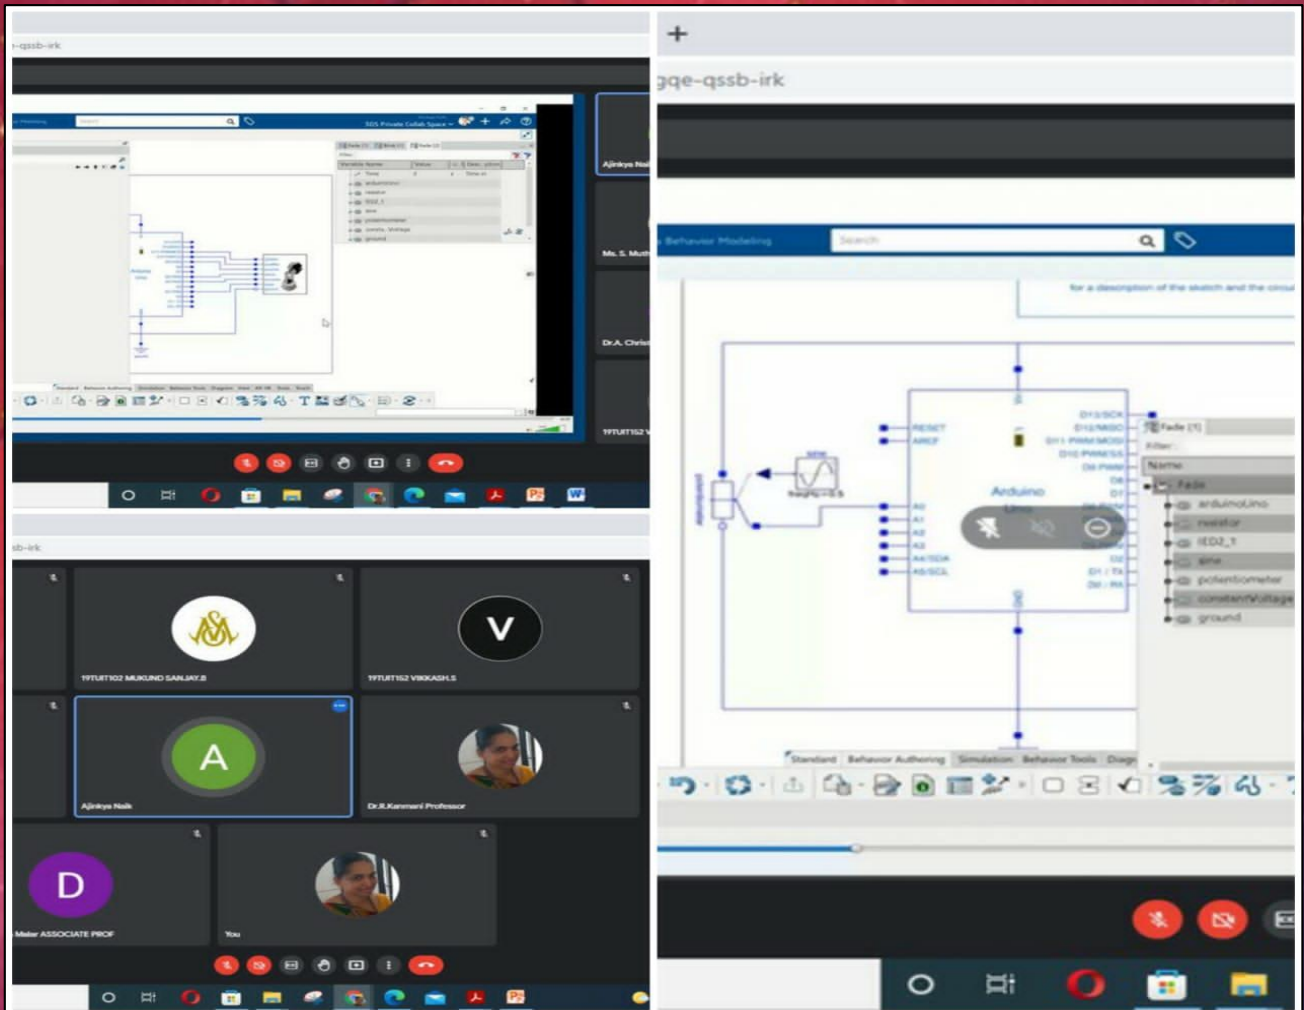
-qssb-irk

Modeling

Search

SDS Private Collab Space

Variable Name | Value

Time

arduinoUno

resistor

lED2_1

sine

potentiometer

constantVoltage

ground

Ajinkya Naik

Ms. S. Muth

Dr.A. Chris

19TUIT152 V

Standard Behavior Authoring Simulation Behavior Tools Diagram View AR-VR Tools Touch

sb-irk

19TUIT102 MUKUND SANJAY.B

V

19TUIT152 VIKKASH.S

A

Ajinkya Naik

Dr.R.Kanmani Professor

D

Malar ASSOCIATE PROF

You

+

gqe-qssb-irk

Behavior Modeling

Search

for a description of the sketch and the circu

potentiometer

sine

freqHz=0.5

RESET

AREF

A0

A1

A2

A3

A4/SDA

A5/SCL

D13/SCK

D12/MISO

D11 PWM/MOSI

D10 PWM/SS

D9 PWM

D8

D7

D2

D1 / TX

D0 / RX

Arduino

Uno

Fade (1)

Filter

Name

Fade

arduinoUno

resistor

lED2_1

sine

potentiometer

constantVoltage

ground

Standard Behavior Authoring Simulation Behavior Tools Diagr